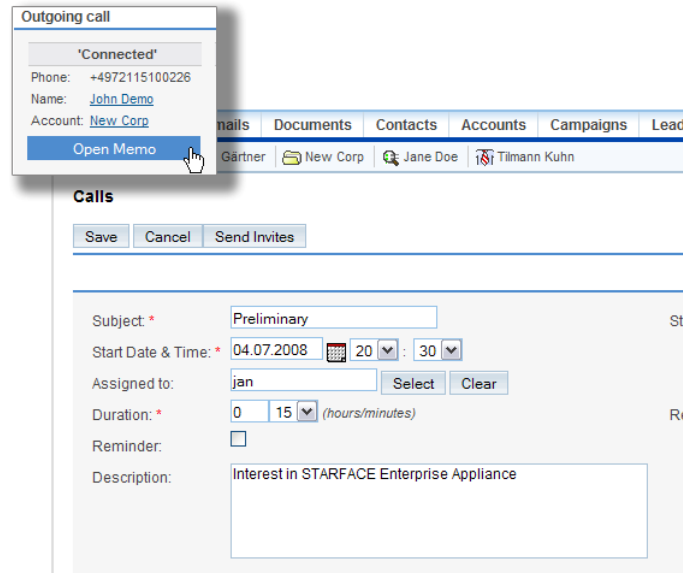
Outgoing call

'Connected'

Phone: +4972115100226

Name: John Demo

Account: New Corp

Open Memo

mails | Documents | Contacts | Accounts | Campaigns | Lead

Gärtner | New Corp | Jane Doe | Tilmann Kuhn

Calls

Save | Cancel | Send Invites

Subject: * Preliminary

St

Start Date & Time: * 04.07.2008 20 : 30

Assigned to: jan Select Clear

Duration: * 0 15 (hours/minutes)

Re

Reminder:

Description: Interest in STARFACE Enterprise Appliance